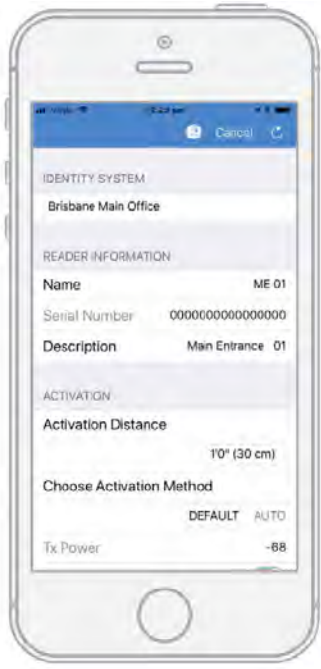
Cancel

IDENTITY SYSTEM

Brisbane Main Office

READER INFORMATION

Name ME 01

Serial Number 0000000000000000

Description Main Entrance 01

ACTIVATION

Activation Distance

1'0" (30 cm)

Choose Activation Method

DEFAULT AUTO

Tx Power -68